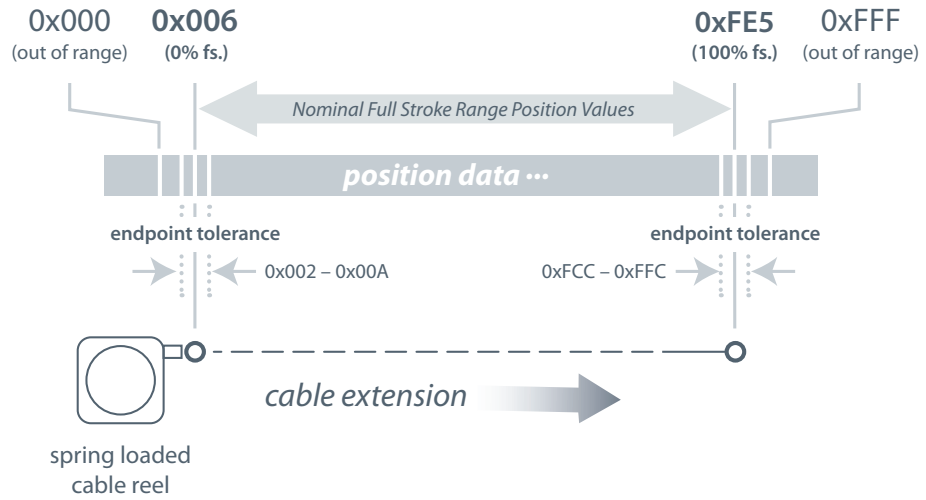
0x000
(out of range)

0x006
(0% fs.)

0xFE5
(100% fs.)

0xFFF
(out of range)

Nominal Full Stroke Range Position Values

position data •••

endpoint tolerance

endpoint tolerance

0x002 – 0x00A

0xFCC – 0xFFC

cable extension

spring loaded cable reel